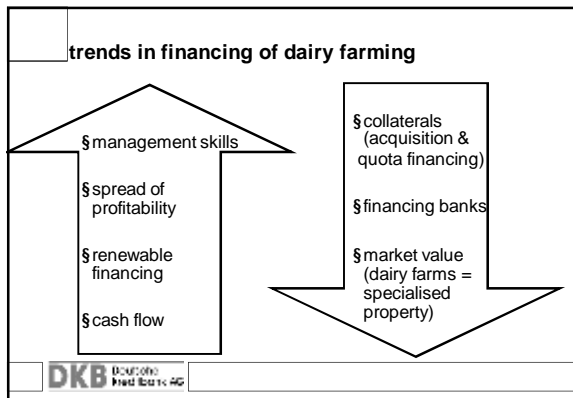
trends in financing of dairy farming

§ management skills

§ spread of profitability

§ renewable financing

§ cash flow

§ collaterals (acquisition & quota financing)

§ financing banks

§ market value (dairy farms = specialised property)

DKB Deutsche Kreditbank AG